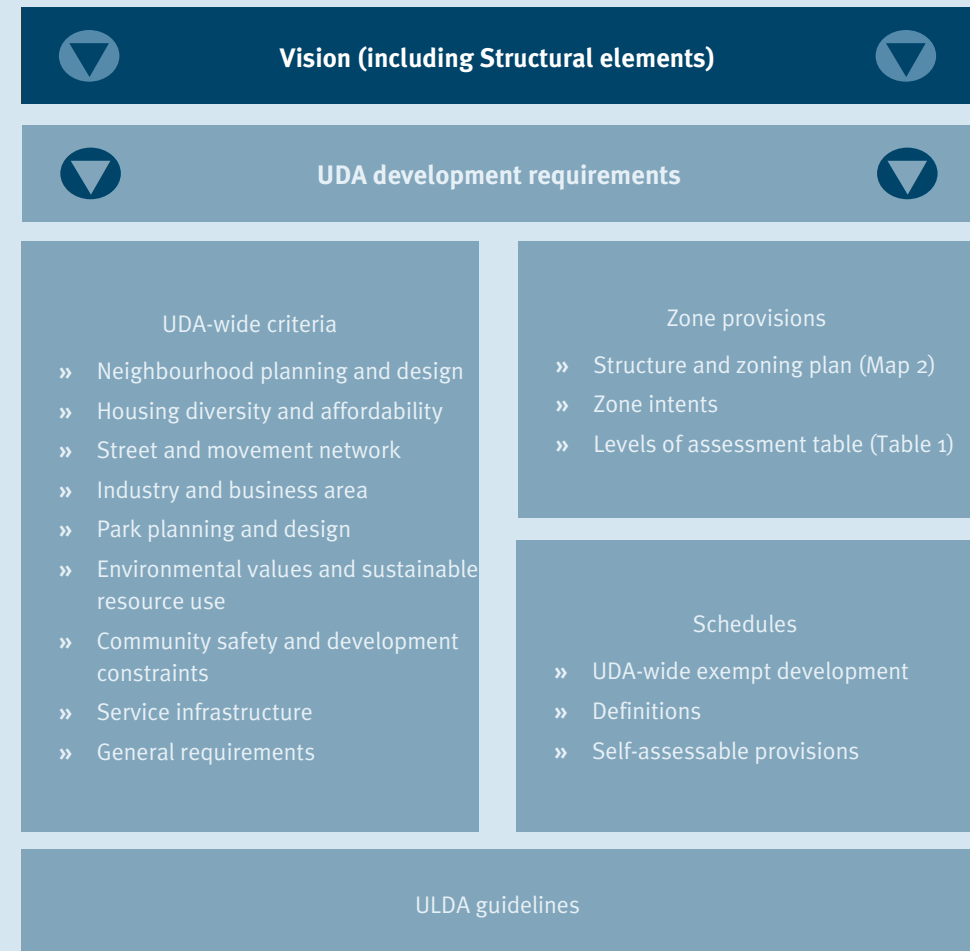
Vision (including Structural elements)

UDA development requirements

UDA-wide criteria

» Neighbourhood planning and design
» Housing diversity and affordability
» Street and movement network
» Industry and business area
» Park planning and design
» Environmental values and sustainable resource use
» Community safety and development constraints
» Service infrastructure
» General requirements

Zone provisions

» Structure and zoning plan (Map 2)
» Zone intents
» Levels of assessment table (Table 1)

Schedules

» UDA-wide exempt development
» Definitions
» Self-assessable provisions

ULDA guidelines